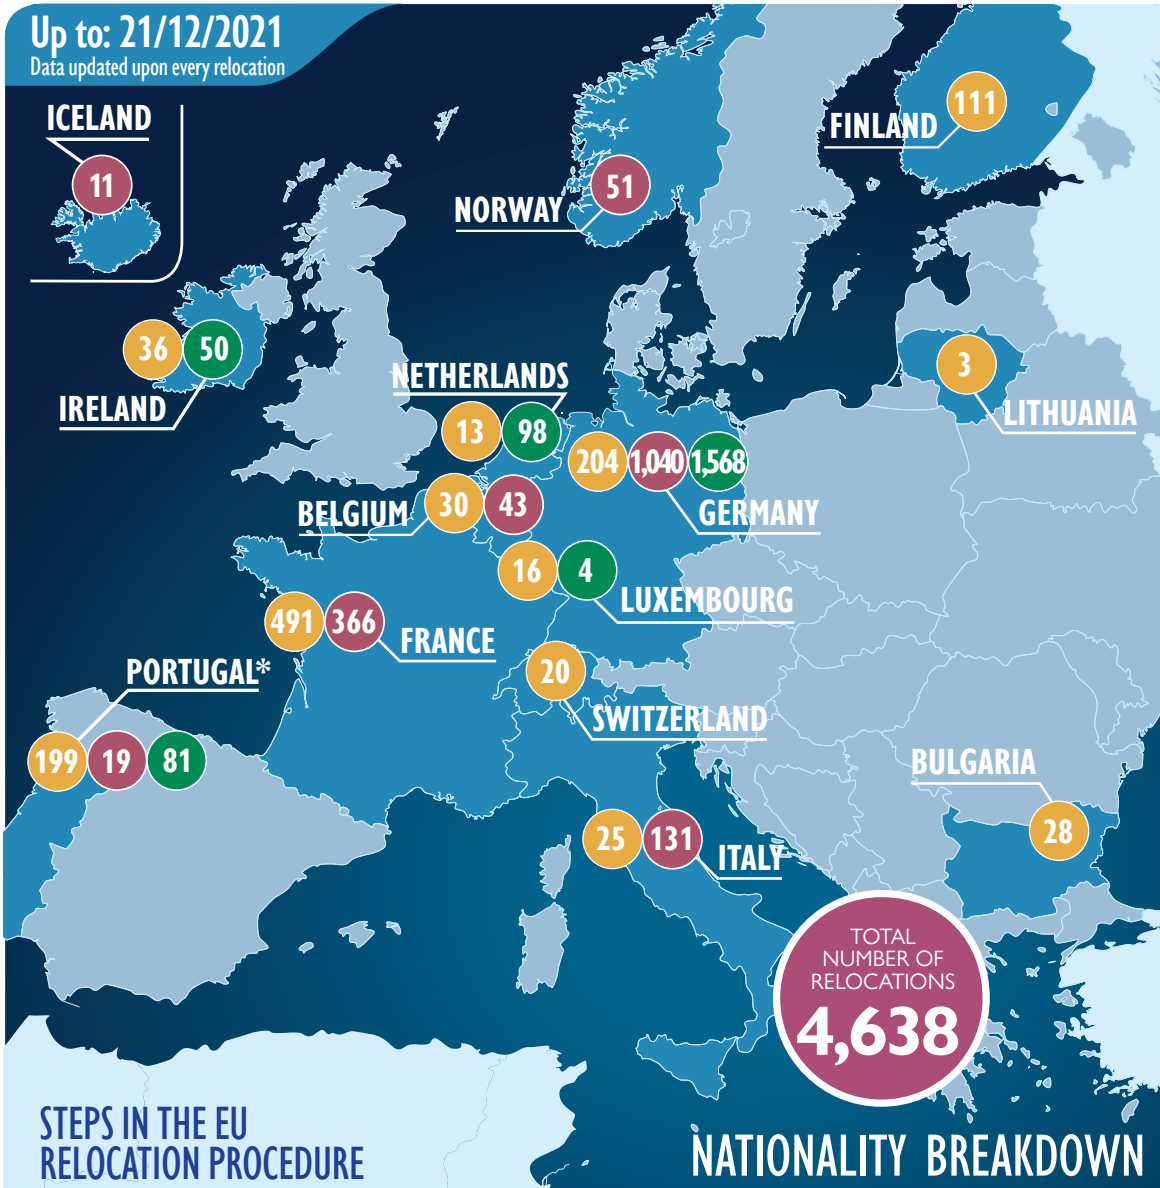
Up to: 21/12/2021
Data updated upon every relocation

ICELAND
11

NORWAY
51

FINLAND
111

36 50
IRELAND

NETHERLANDS
13 98

3
LITHUANIA

204 1,040 1,568
GERMANY

BELGIUM 30 43

16 4
LUXEMBOURG

491 366
FRANCE

PORTUGAL*
199 19 81

20
SWITZERLAND

BULGARIA
28

25 131
ITALY

TOTAL NUMBER OF RELOCATIONS
4,638

STEPS IN THE EU RELOCATION PROCEDURE

NATIONALITY BREAKDOWN